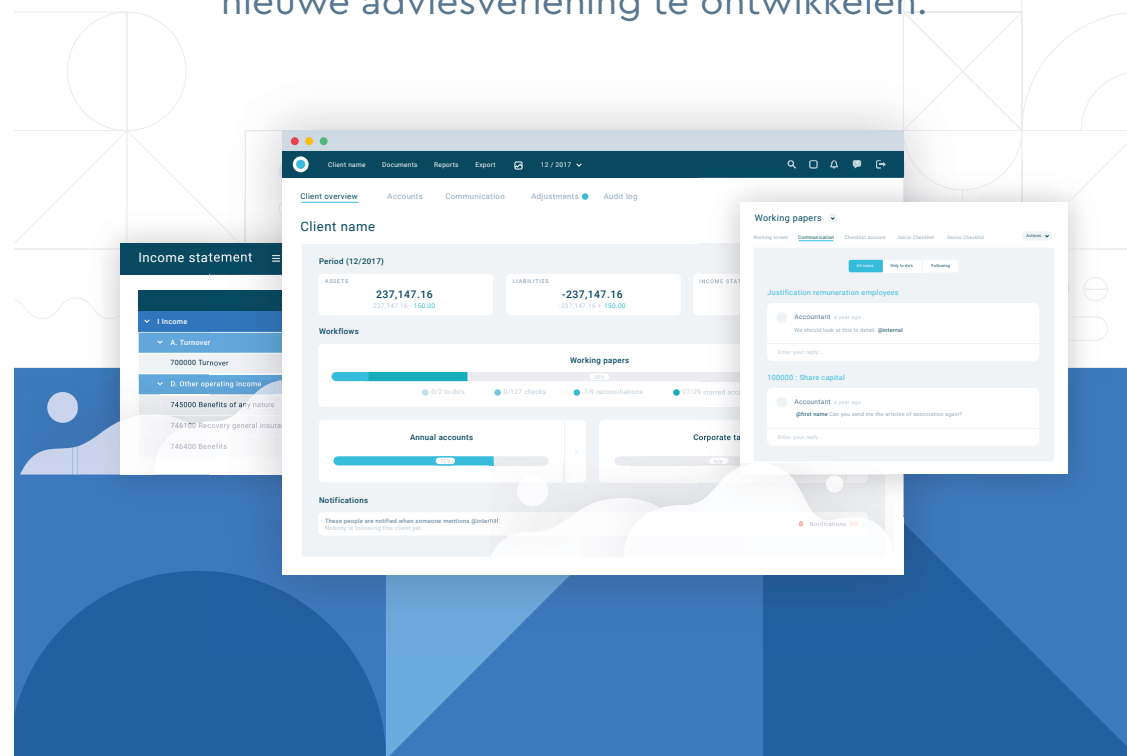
nieuwe adviesverlening te ontwikkelen.

Client name Documents Reports Export 12 / 2017

Client overview Accounts Communication Adjustments Audit log

Client name

Period (12/2017)

ASSETS
237,147.16
237,147.16 - 150.00

LIABILITIES
-237,147.16
-237,147.16 + 150.00

INCOME STAT

Workflows

Working papers

0/2 to-do's 0/127 checks 7/8 reconciliations 27/29 started acc

Annual accounts

Corporate ta

Notifications

These people are notified when someone mentions @internal:
Nobody is following this client yet

Notifications

Income statement

I Income
A. Turnover
700000 Turnover
D. Other operating income
745000 Benefits of any nature
746100 Recovery general insura
746400 Benefits

Working papers

Working screen Communication Checklist account Junior Checklist Senior Checklist Actions

All notes Only to do's Following

Justification remuneration employees

Accountant a year ago
We should look at this in detail. @internal

Enter your reply...

100000 : Share capital

Accountant a year ago
@first name Can you send me the articles of association again?

Enter your reply...